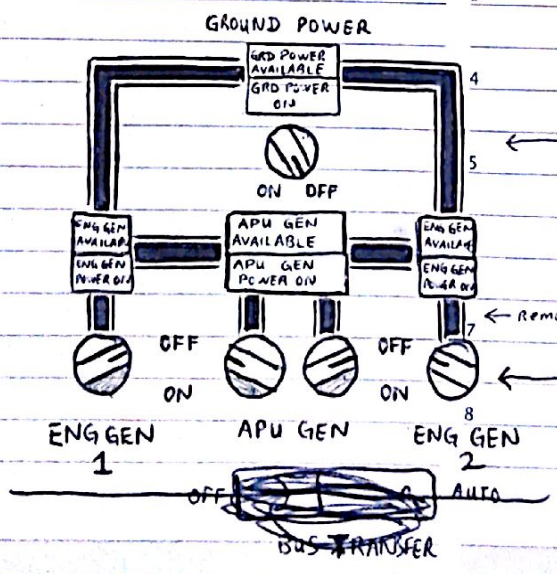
GROUND POWER

GRD POWER AVAILABLE

GRD POWER ON

ON OFF

ENG GEN AVAILABLE

ENG GEN POWER ON

APU GEN AVAILABLE

APU GEN POWER ON

ENG GEN AVAILABLE

ENG GEN POWER ON

4

5

7

8

← Rem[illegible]

OFF

ON

OFF

ON

ENG GEN 1

APU GEN

ENG GEN 2

OFF

AUTO

BUS TRANSFER